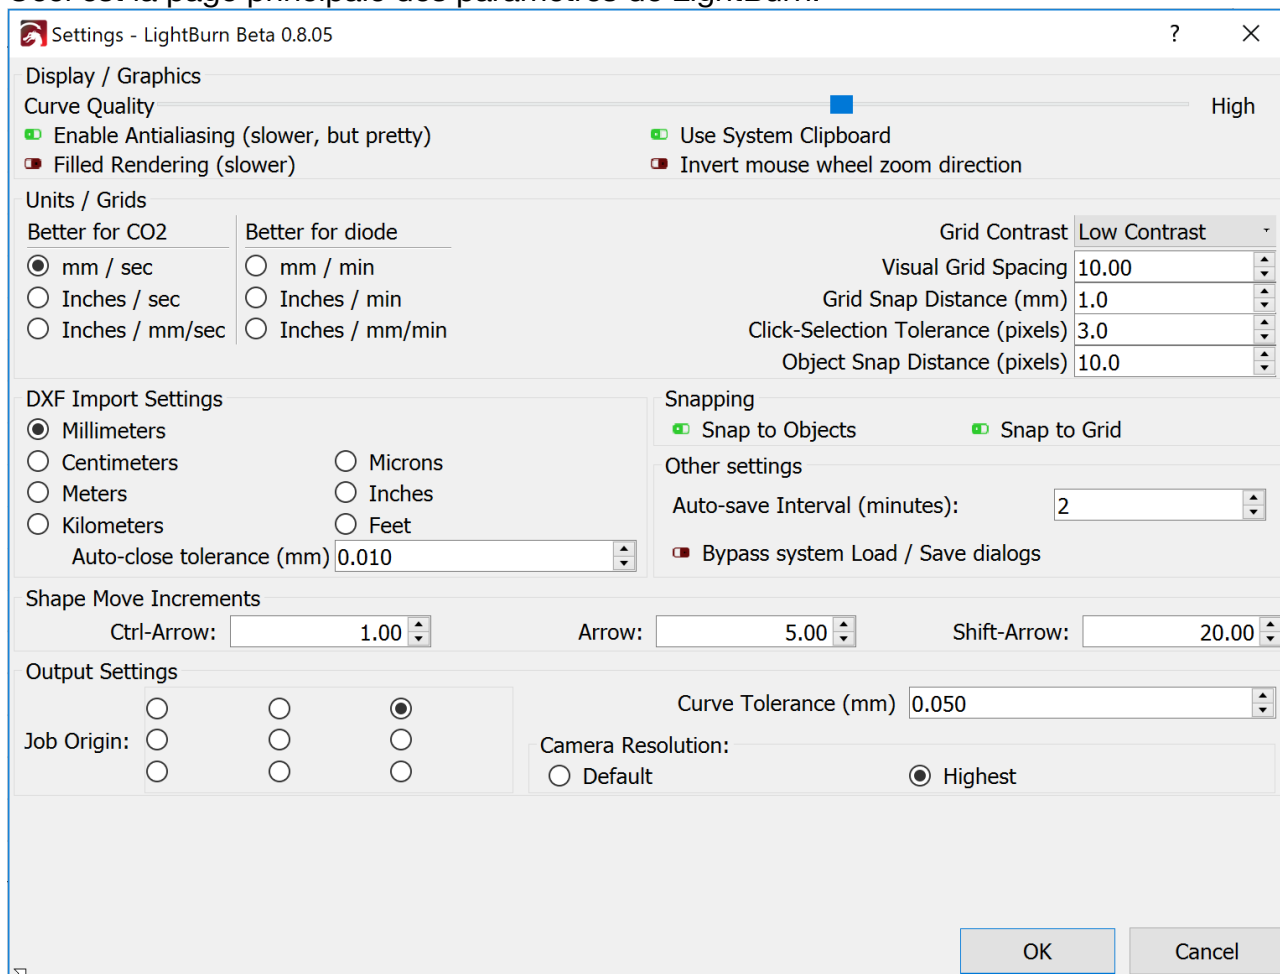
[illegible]

Settings - LightBurn Beta 0.8.05

?

Display / Graphics

Curve Quality

High

Enable Antialiasing (slower, but pretty)

Use System Clipboard

Filled Rendering (slower)

Invert mouse wheel zoom direction

Units / Grids

Better for CO2

mm / sec

Inches / sec

Inches / mm/sec

Better for diode

mm / min

Inches / min

Inches / mm/min

Grid Contrast Low Contrast

Visual Grid Spacing 10.00

Grid Snap Distance (mm) 1.0

Click-Selection Tolerance (pixels) 3.0

Object Snap Distance (pixels) 10.0

DXF Import Settings

Millimeters

Centimeters

Meters

Kilometers

Microns

Inches

Feet

Auto-close tolerance (mm) 0.010

Snapping

Snap to Objects

Snap to Grid

Other settings

Auto-save Interval (minutes): 2

Bypass system Load / Save dialogs

Shape Move Increments

Ctrl-Arrow: 1.00

Arrow: 5.00

Shift-Arrow: 20.00

Output Settings

Job Origin:

Curve Tolerance (mm) 0.050

Camera Resolution:

Default

Highest

OK

Cancel